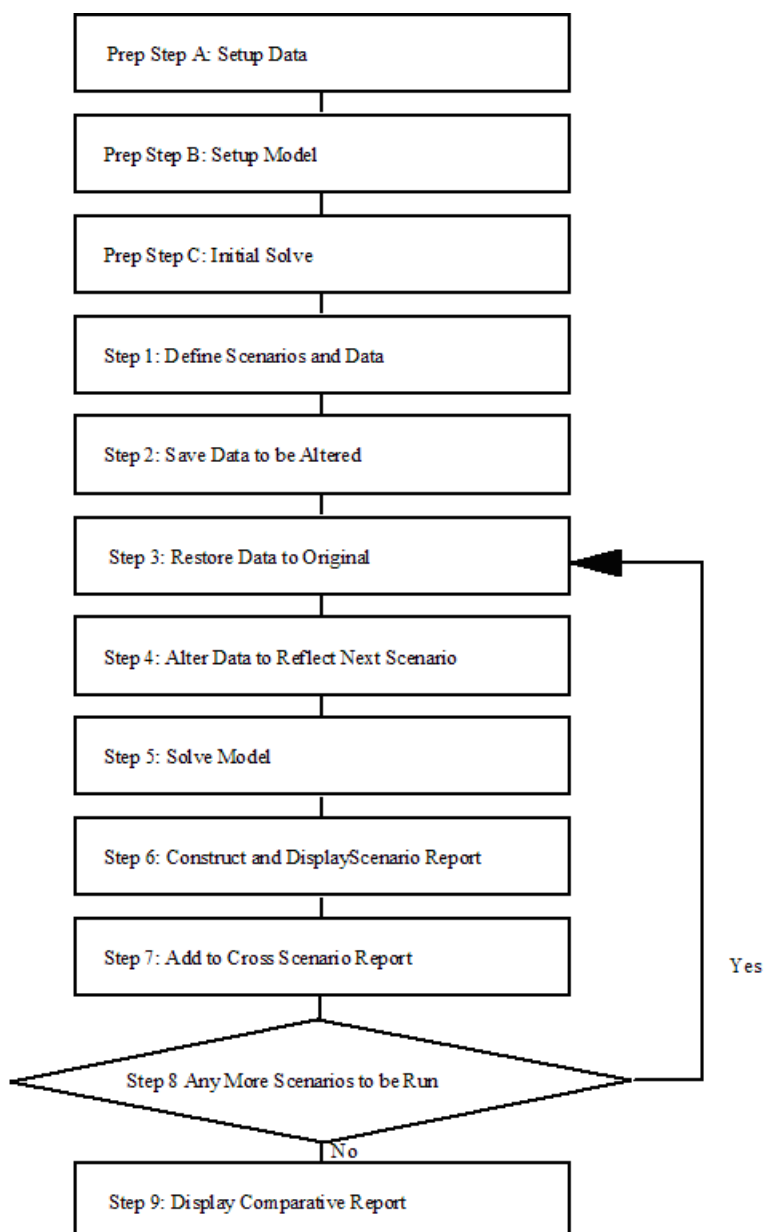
Prep Step A: Setup Data

Prep Step B: Setup Model

Prep Step C: Initial Solve

Step 1: Define Scenarios and Data

Step 2: Save Data to be Altered

Step 3: Restore Data to Original

Step 4: Alter Data to Reflect Next Scenario

Step 5: Solve Model

Step 6: Construct and DisplayScenario Report

Step 7: Add to Cross Scenario Report

Yes

Step 8 Any More Scenarios to be Run

No

Step 9: Display Comparative Report